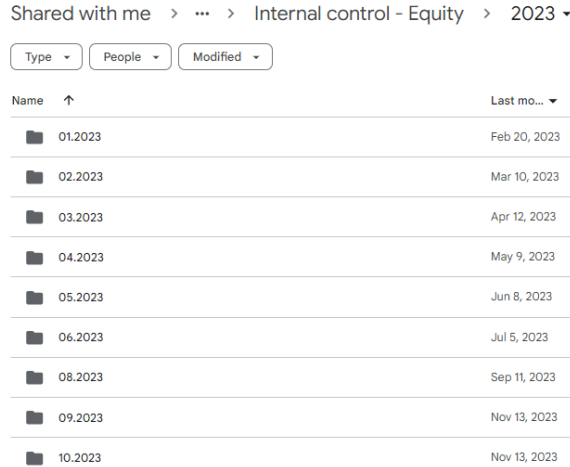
Shared with me > ··· > Internal control - Equity > 2023 ▾

Type ▾ People ▾ Modified ▾

| Name ↑ | Last mo... ▾ |
|---|---|
| 01.2023 | Feb 20, 2023 |
| 02.2023 | Mar 10, 2023 |
| 03.2023 | Apr 12, 2023 |
| 04.2023 | May 9, 2023 |
| 05.2023 | Jun 8, 2023 |
| 06.2023 | Jul 5, 2023 |
| 08.2023 | Sep 11, 2023 |
| 09.2023 | Nov 13, 2023 |
| 10.2023 | Nov 13, 2023 |